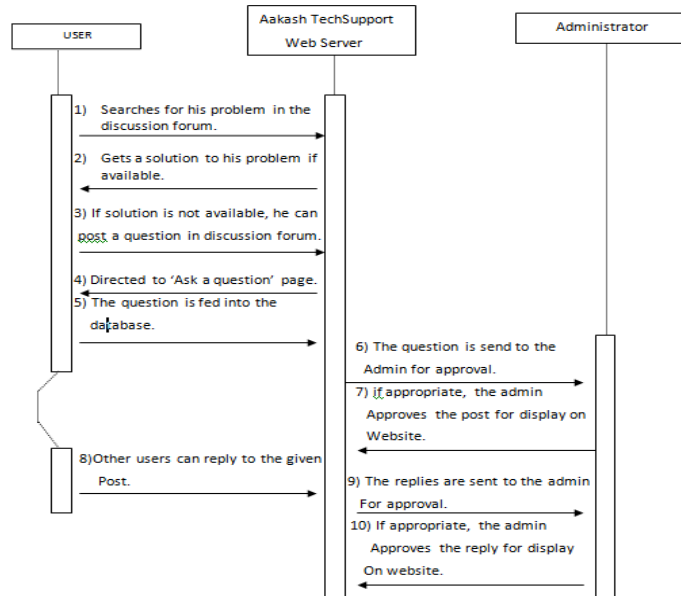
USER

Aakash TechSupport Web Server

Administrator

1) Searches for his problem in the discussion forum.

2) Gets a solution to his problem if available.

3) If solution is not available, he can post a question in discussion forum.

4) Directed to 'Ask a question' page.

5) The question is fed into the database.

6) The question is send to the Admin for approval.

7) if appropriate, the admin Approves the post for display on Website.

8)Other users can reply to the given Post.

9) The replies are sent to the admin For approval.

10) If appropriate, the admin Approves the reply for display On website.